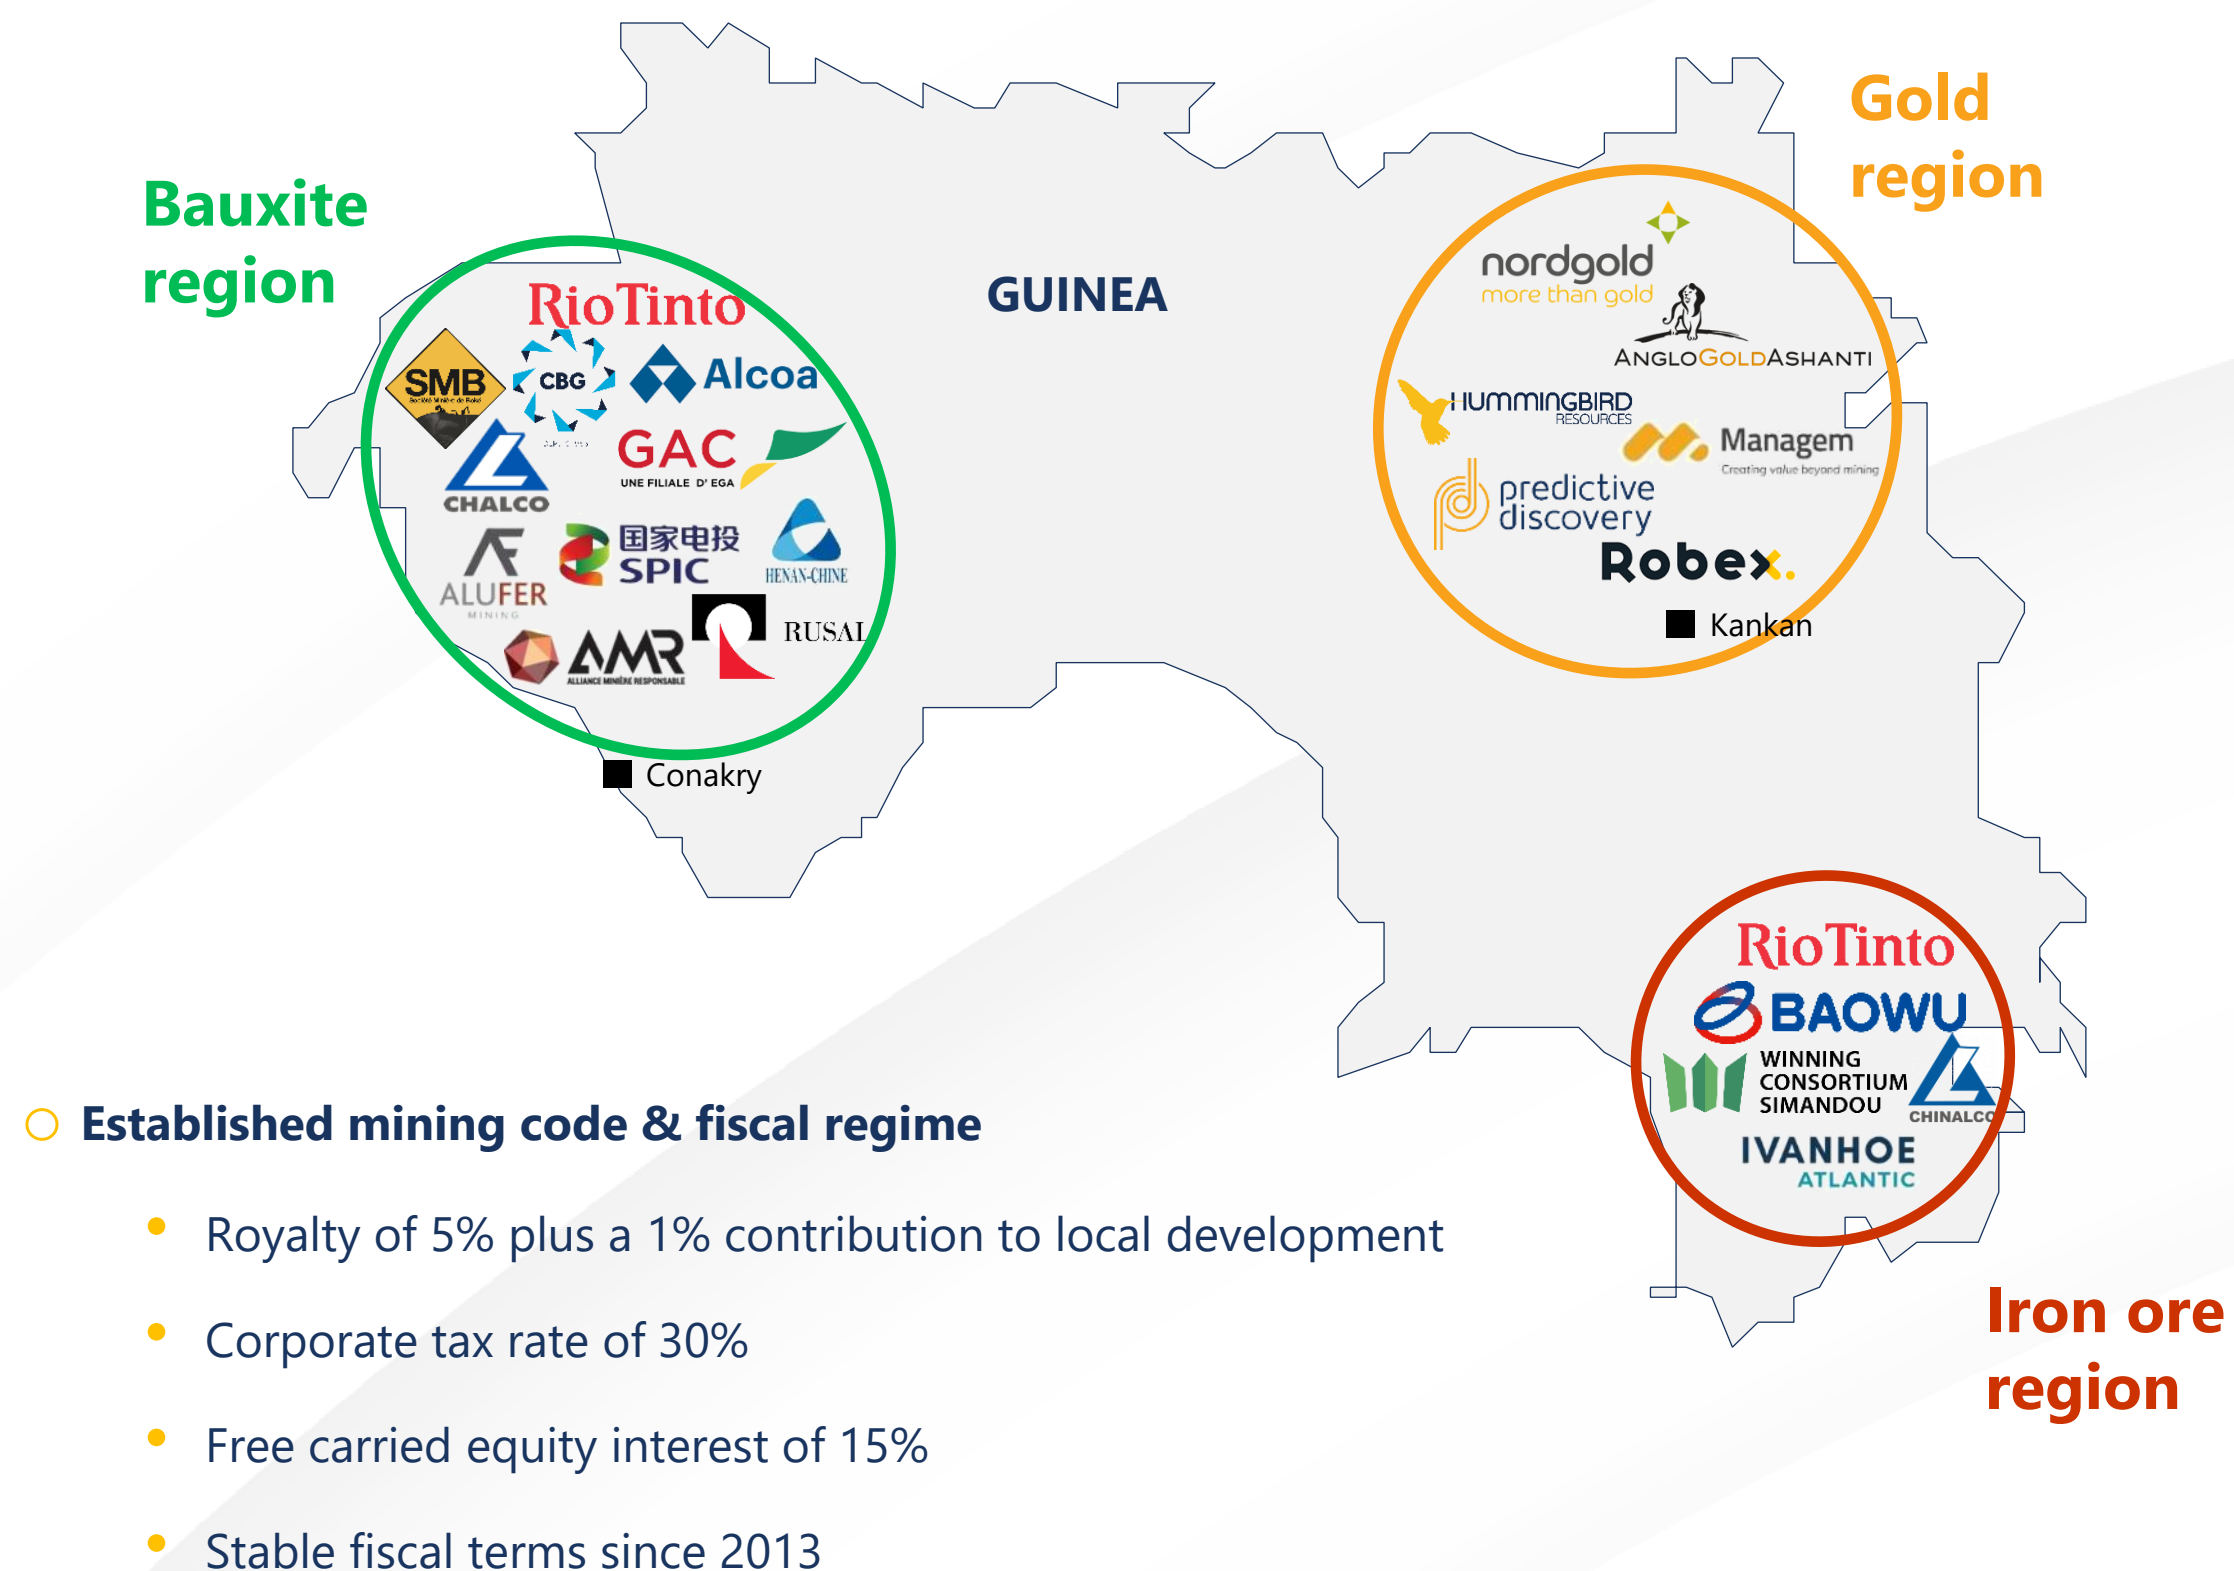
Bauxite region

RioTinto
SMB
CBG
Alcoa
CHALCO
GAC
UNE FILIALE D' EGA
ALUFER
MINING
国家电投 SPIC
HENAN-CHINE
AMR
ALLIANCE MINIÈRE RESPONSABLE
RUSAL

Conakry

GUINEA

Gold region

nordgold
more than gold
ANGLOGOLDASHANTI
HUMMINGBIRD RESOURCES
Managem
Creating value beyond mining
predictive discovery
Robex.

Kankan

RioTinto
BAOWU
WINNING CONSORTIUM SIMANDOU
CHINALCO
IVANHOE ATLANTIC

Iron ore region

Established mining code & fiscal regime

- Royalty of 5% plus a 1% contribution to local development
- Corporate tax rate of 30%
- Free carried equity interest of 15%
- Stable fiscal terms since 2013